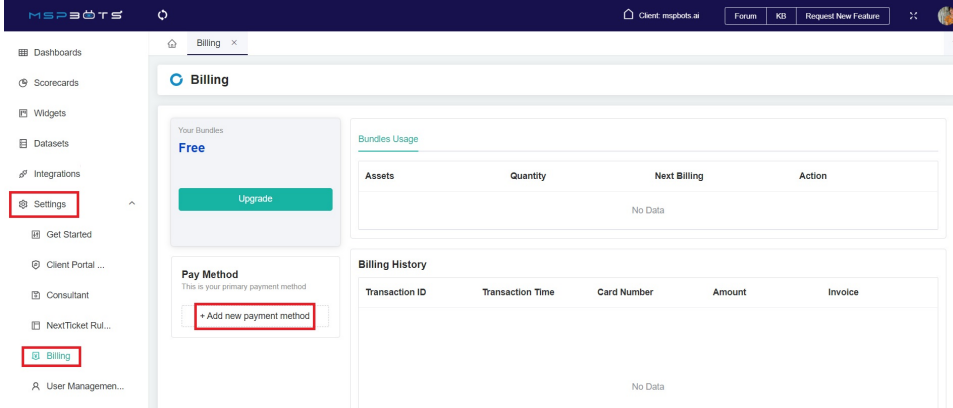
MSPBOTS

Client: mspbots.ai Forum KB Request New Feature

Dashboards
Scorecards
Widgets
Datasets
Integrations
Settings
Get Started
Client Portal ...
Consultant
NextTicket Rul...
Billing
User Managemen...

Billing ×

Billing

Your Bundles
Free

Upgrade

Pay Method
This is your primary payment method

+ Add new payment method

Bundles Usage

| Assets | Quantity | Next Billing | Action |
|---|---|---|---|
| No Data | | | |

Billing History

| Transaction ID | Transaction Time | Card Number | Amount | Invoice |
|---|---|---|---|---|
| No Data | | | | |